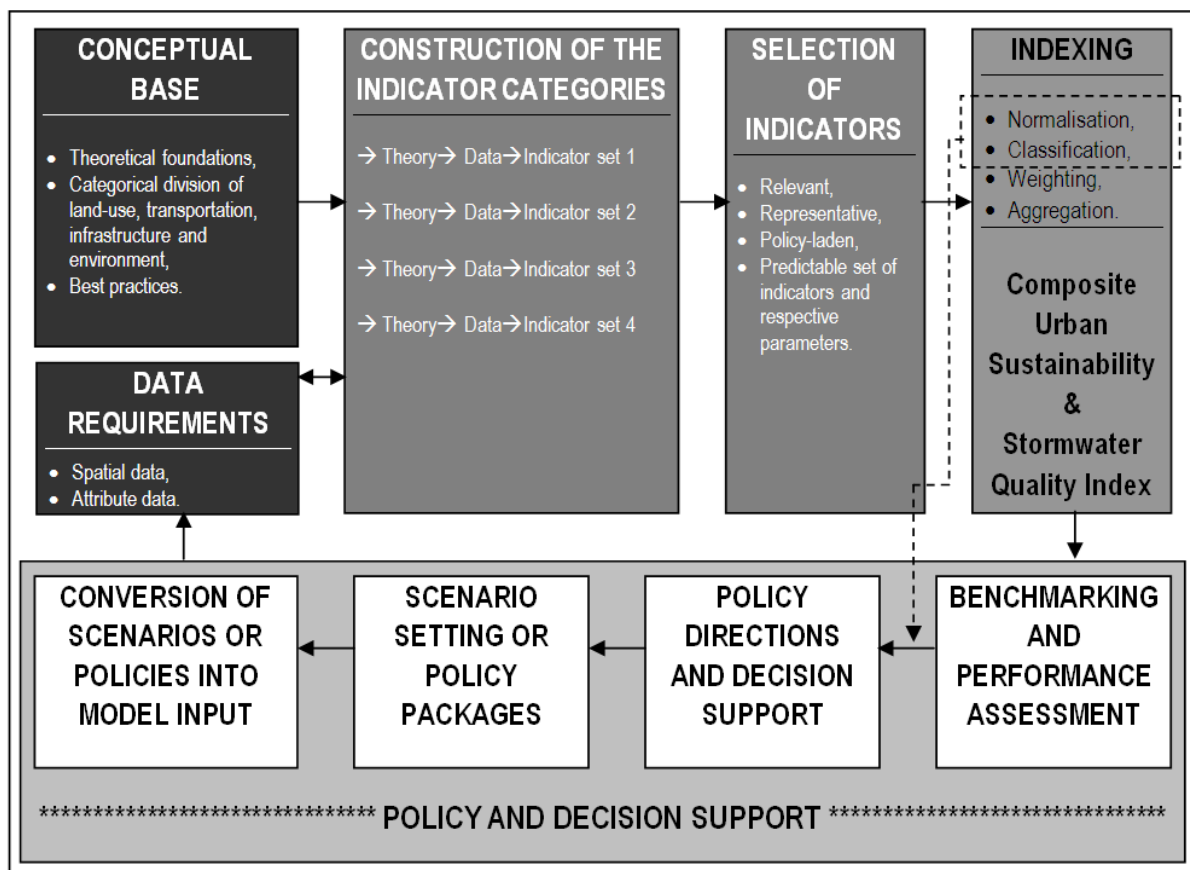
CONCEPTUAL BASE

- Theoretical foundations,
- Categorical division of land-use, transportation, infrastructure and environment,
- Best practices.

CONSTRUCTION OF THE INDICATOR CATEGORIES

→ Theory→ Data→Indicator set 1

→ Theory→ Data→Indicator set 2

→ Theory→ Data→Indicator set 3

→ Theory→ Data→Indicator set 4

SELECTION OF INDICATORS

- Relevant,
- Representative,
- Policy-laden,
- Predictable set of indicators and respective parameters.

INDEXING

- Normalisation,
- Classification,
- Weighting,
- Aggregation.

Composite Urban Sustainability & Stormwater Quality Index

DATA REQUIREMENTS

- Spatial data,
- Attribute data.

CONVERSION OF SCENARIOS OR POLICIES INTO MODEL INPUT

SCENARIO SETTING OR POLICY PACKAGES

POLICY DIRECTIONS AND DECISION SUPPORT

BENCHMARKING AND PERFORMANCE ASSESSMENT

****************************** POLICY AND DECISION SUPPORT ******************************